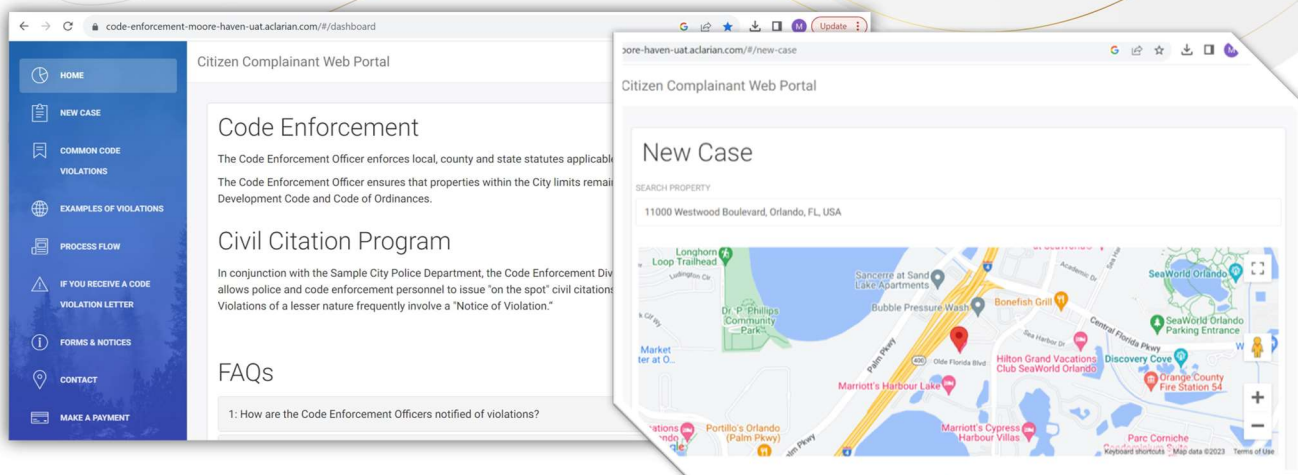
code-enforcement-moore-haven-uat.aclarian.com/#/dashboard

Update

HOME

NEW CASE

COMMON CODE VIOLATIONS

EXAMPLES OF VIOLATIONS

PROCESS FLOW

IF YOU RECEIVE A CODE VIOLATION LETTER

FORMS & NOTICES

CONTACT

MAKE A PAYMENT

Citizen Complainant Web Portal

Code Enforcement

The Code Enforcement Officer enforces local, county and state statutes applicabl

The Code Enforcement Officer ensures that properties within the City limits remai Development Code and Code of Ordinances.

Civil Citation Program

In conjunction with the Sample City Police Department, the Code Enforcement Div allows police and code enforcement personnel to issue "on the spot" civil citations Violations of a lesser nature frequently involve a "Notice of Violation."

FAQs

1: How are the Code Enforcement Officers notified of violations?

ore-haven-uat.aclarian.com/#/new-case

Citizen Complainant Web Portal

New Case

SEARCH PROPERTY

11000 Westwood Boulevard, Orlando, FL, USA

Longhorn Loop Trailhead

Ludington Cir

Sancerre at Sand Lake Apartments

SeaWorld Orlando

Academic Dr

Bubble Pressure Wash

Bonefish Grill

Dr. P. Phillips Community Park

Central Florida Pkwy

SeaWorld Orlando Parking Entrance

Sea Harbor Dr

Market ter at O...

Palm Pkwy

Olde Florida Blvd

Hilton Grand Vacations Club SeaWorld Orlando

Discovery Cove

Marriott's Harbour Lake

Orange County Fire Station 54

ations ando

Portillo's Orlando (Palm Pkwy)

Marriott's Cypress Harbour Villas

Parc Corniche

Keyboard shortcuts Map data ©2023 Terms of Use